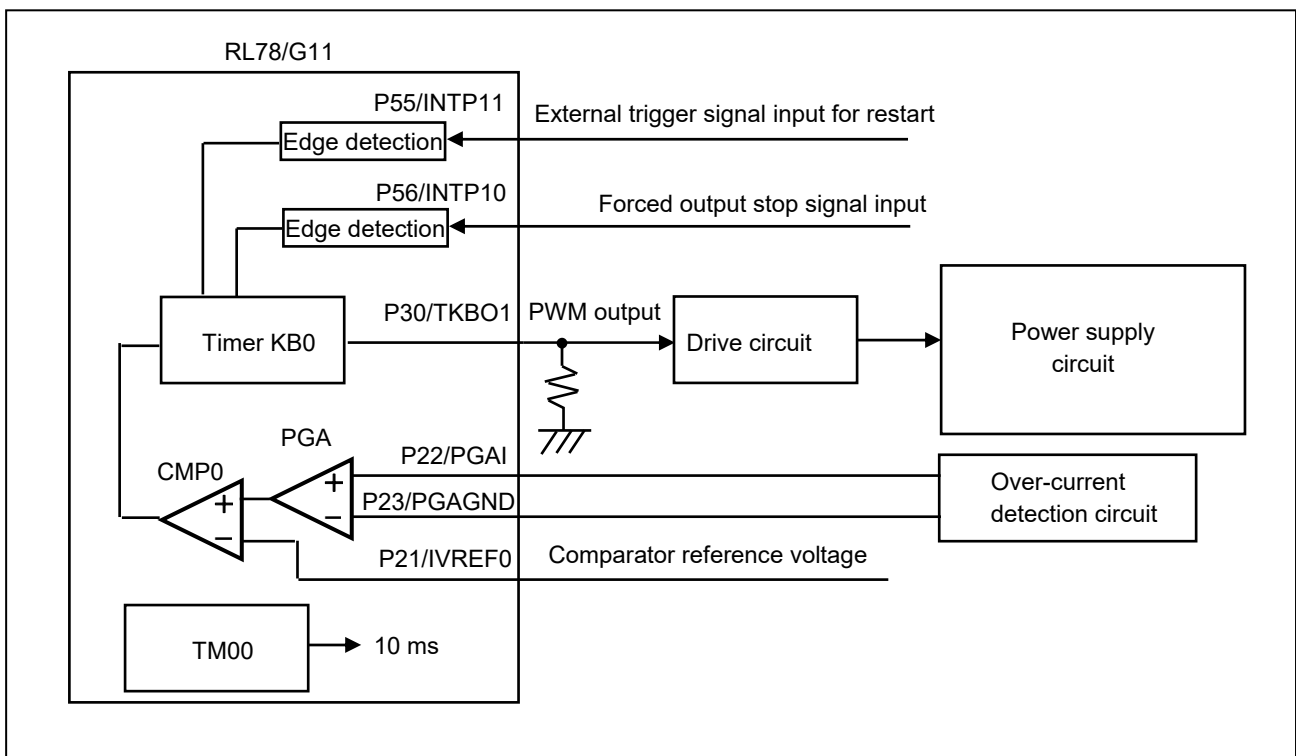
RL78/G11

P55/INTP11

Edge detection

External trigger signal input for restart

P56/INTP10

Edge detection

Forced output stop signal input

Timer KB0

P30/TKBO1

PWM output

Drive circuit

Power supply circuit

PGA

CMP0

+

−

+

−

P22/PGAI

P23/PGAGND

Over-current detection circuit

P21/IVREF0

Comparator reference voltage

TM00

10 ms